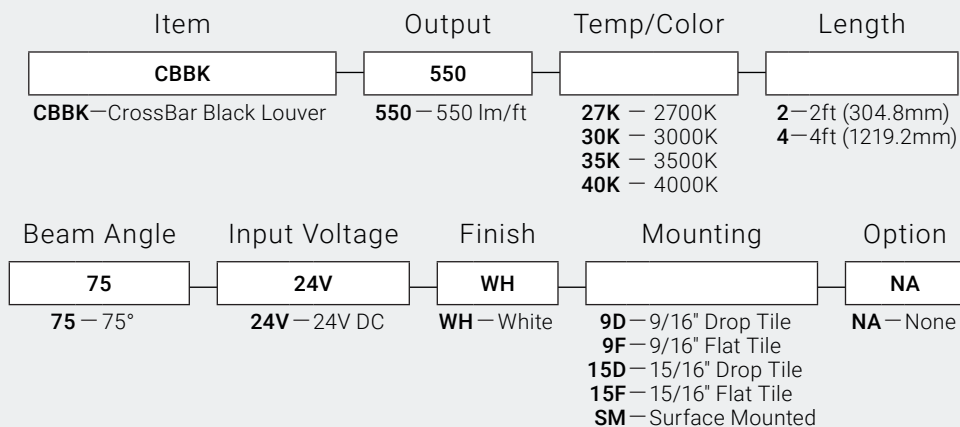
Item | Output | Temp/Color | Length

CBBK | 550 | |

CBBK—CrossBar Black Louver

550 — 550 lm/ft

27K — 2700K
30K — 3000K
35K — 3500K
40K — 4000K

2—2ft (304.8mm)
4—4ft (1219.2mm)

Beam Angle | Input Voltage | Finish | Mounting | Option

75 | 24V | WH | | NA

75 — 75°

24V—24V DC

WH—White

9D—9/16" Drop Tile
9F—9/16" Flat Tile
15D—15/16" Drop Tile
15F—15/16" Flat Tile
SM—Surface Mounted

NA—None